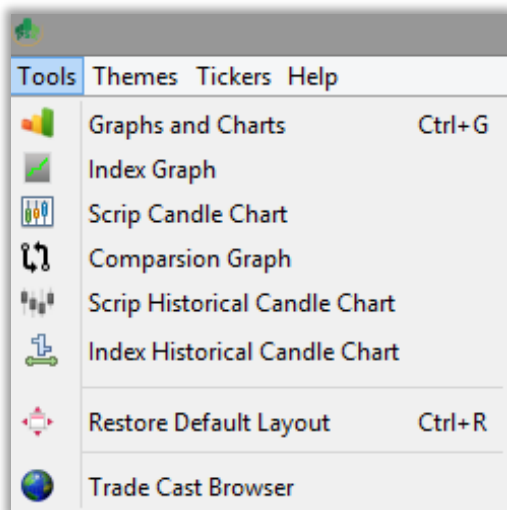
Tools Themes Tickers Help

Graphs and Charts Ctrl+G
Index Graph
Scrip Candle Chart
Comparsion Graph
Scrip Historical Candle Chart
Index Historical Candle Chart

Restore Default Layout Ctrl+R

Trade Cast Browser